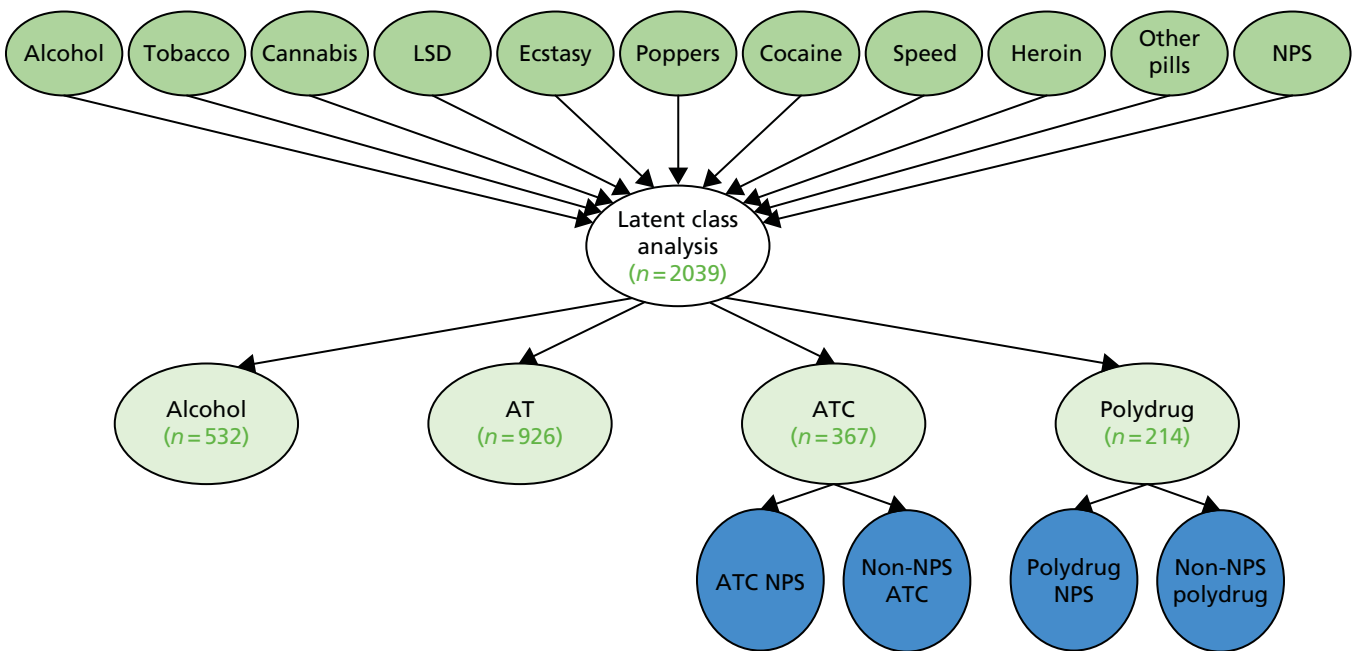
Alcohol
Tobacco
Cannabis
LSD
Ecstasy
Poppers
Cocaine
Speed
Heroin
Other pills
NPS

Latent class analysis ($n = 2039$)

Alcohol ($n = 532$)
AT ($n = 926$)
ATC ($n = 367$)
Polydrug ($n = 214$)

ATC NPS
Non-NPS ATC
Polydrug NPS
Non-NPS polydrug